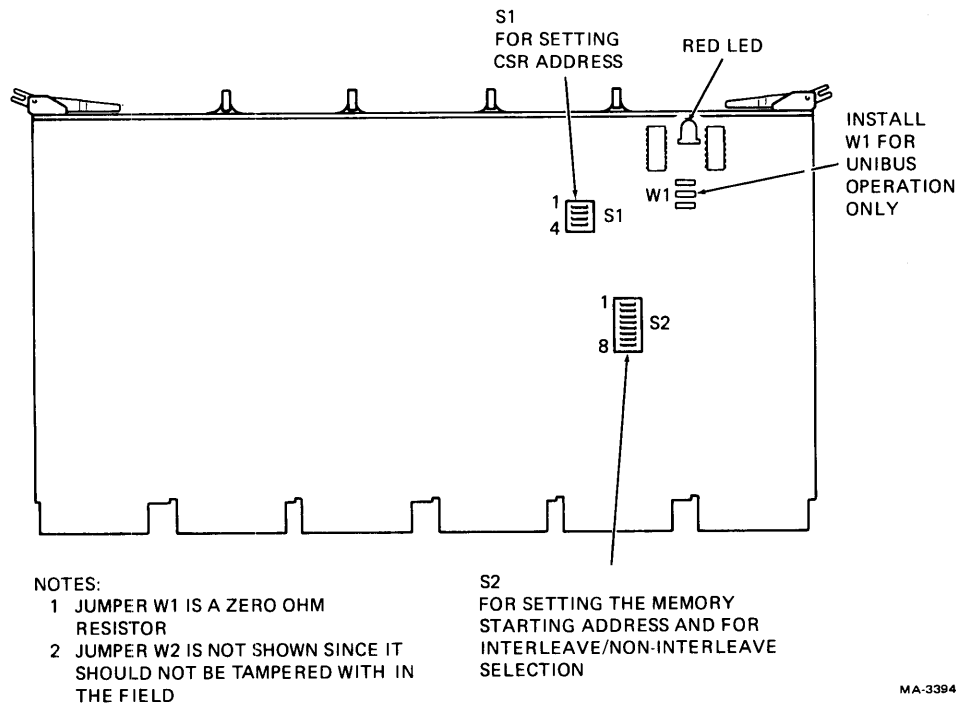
S1
FOR SETTING
CSR ADDRESS

RED LED

INSTALL
W1 FOR
UNIBUS
OPERATION
ONLY

W1

1
4
S1

1
8
S2

NOTES:
1 JUMPER W1 IS A ZERO OHM RESISTOR
2 JUMPER W2 IS NOT SHOWN SINCE IT SHOULD NOT BE TAMPERED WITH IN THE FIELD

S2
FOR SETTING THE MEMORY STARTING ADDRESS AND FOR INTERLEAVE/NON-INTERLEAVE SELECTION

MA-3394